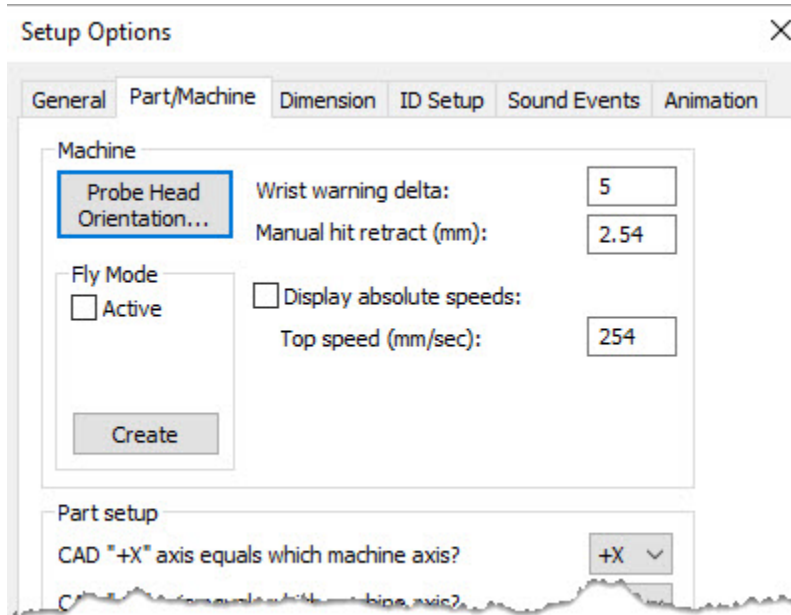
Setup Options

×

General Part/Machine Dimension ID Setup Sound Events Animation

Machine

Probe Head Orientation...

Wrist warning delta: 5

Manual hit retract (mm): 2.54

Fly Mode

Active

Display absolute speeds:

Top speed (mm/sec): 254

Create

Part setup

CAD "+X" axis equals which machine axis? +X

C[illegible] axis equals which machine axis? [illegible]